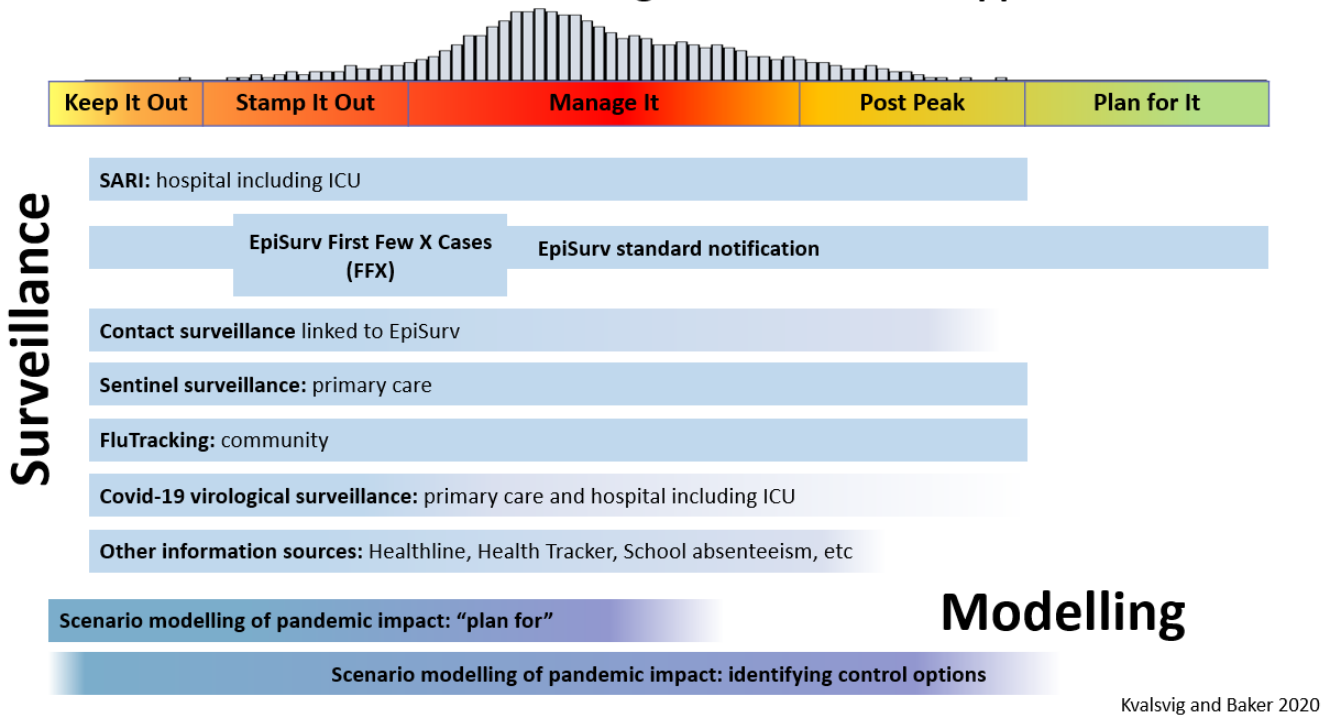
Keep It Out | Stamp It Out | Manage It | Post Peak | Plan for It

Surveillance

SARI: hospital including ICU

EpiSurv First Few X Cases (FFX)

EpiSurv standard notification

Contact surveillance linked to EpiSurv

Sentinel surveillance: primary care

FluTracking: community

Covid-19 virological surveillance: primary care and hospital including ICU

Other information sources: Healthline, Health Tracker, School absenteeism, etc

Modelling

Scenario modelling of pandemic impact: "plan for"

Scenario modelling of pandemic impact: identifying control options

Kvalsvig and Baker 2020